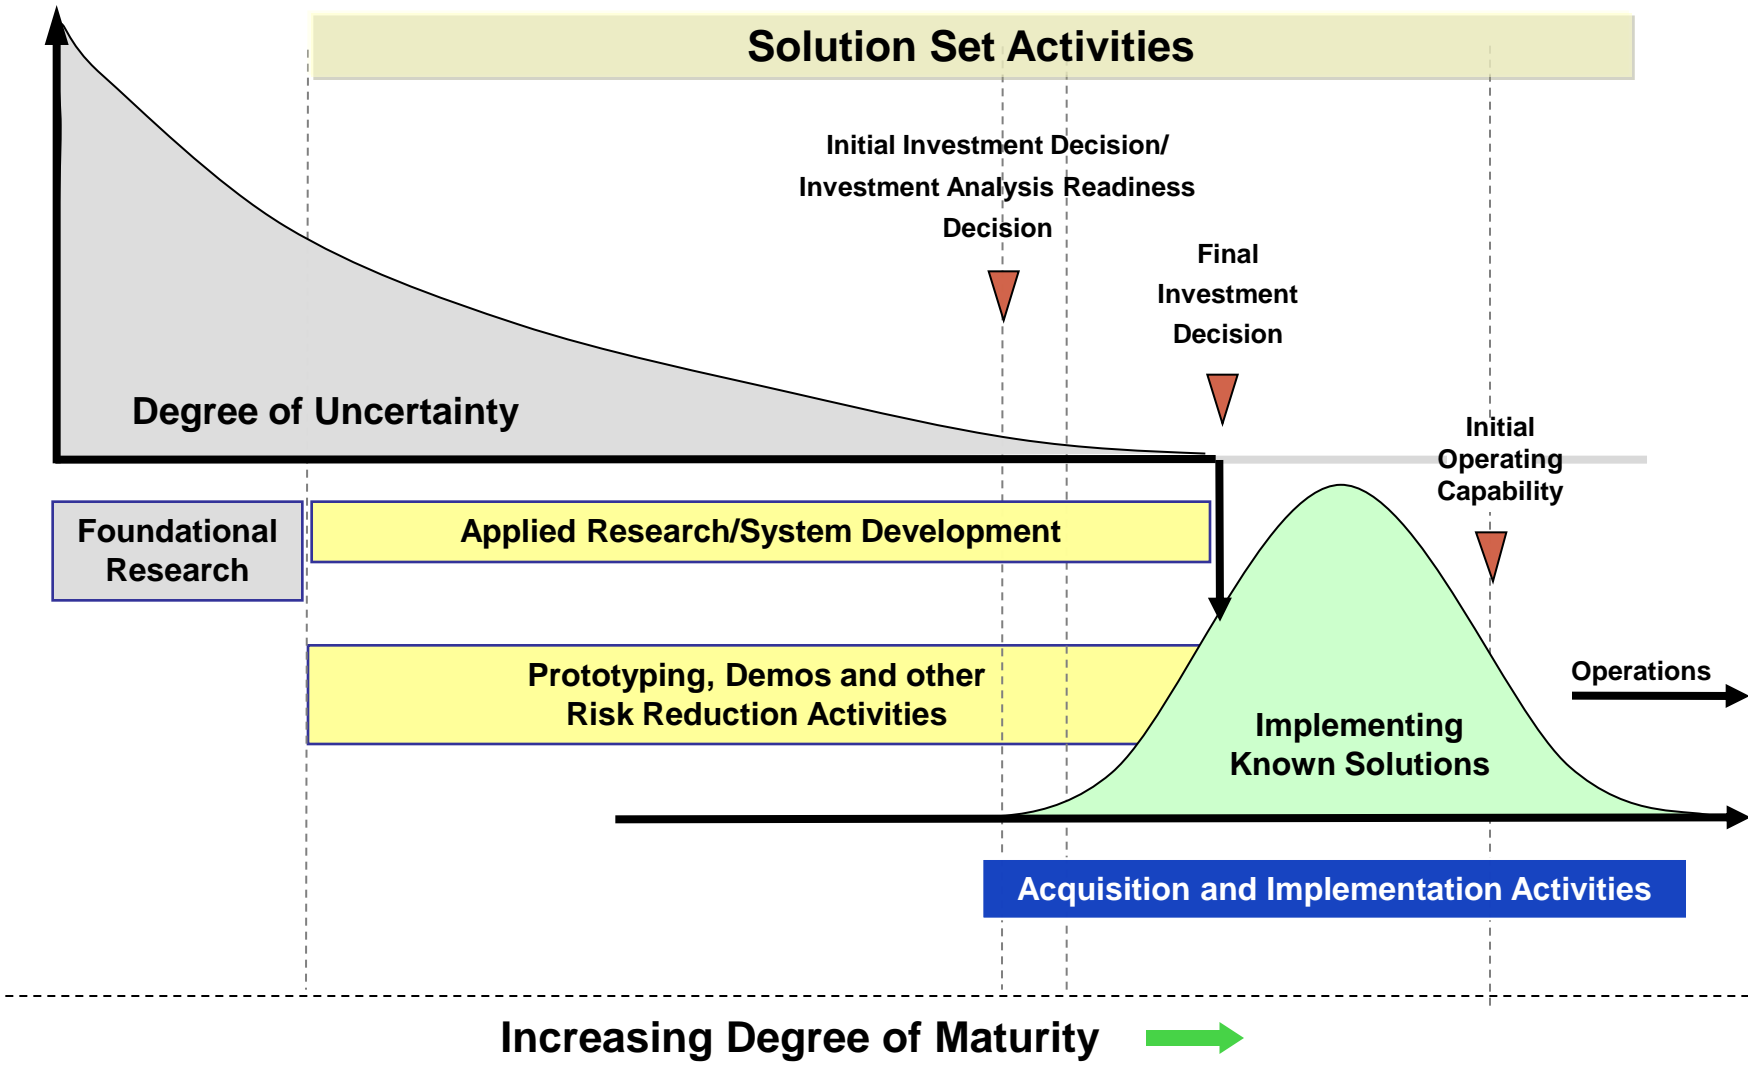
Solution Set Activities

Initial Investment Decision/ Investment Analysis Readiness Decision

Final Investment Decision

Degree of Uncertainty

Initial Operating Capability

Foundational Research

Applied Research/System Development

Prototyping, Demos and other Risk Reduction Activities

Operations

Implementing Known Solutions

Acquisition and Implementation Activities

Increasing Degree of Maturity